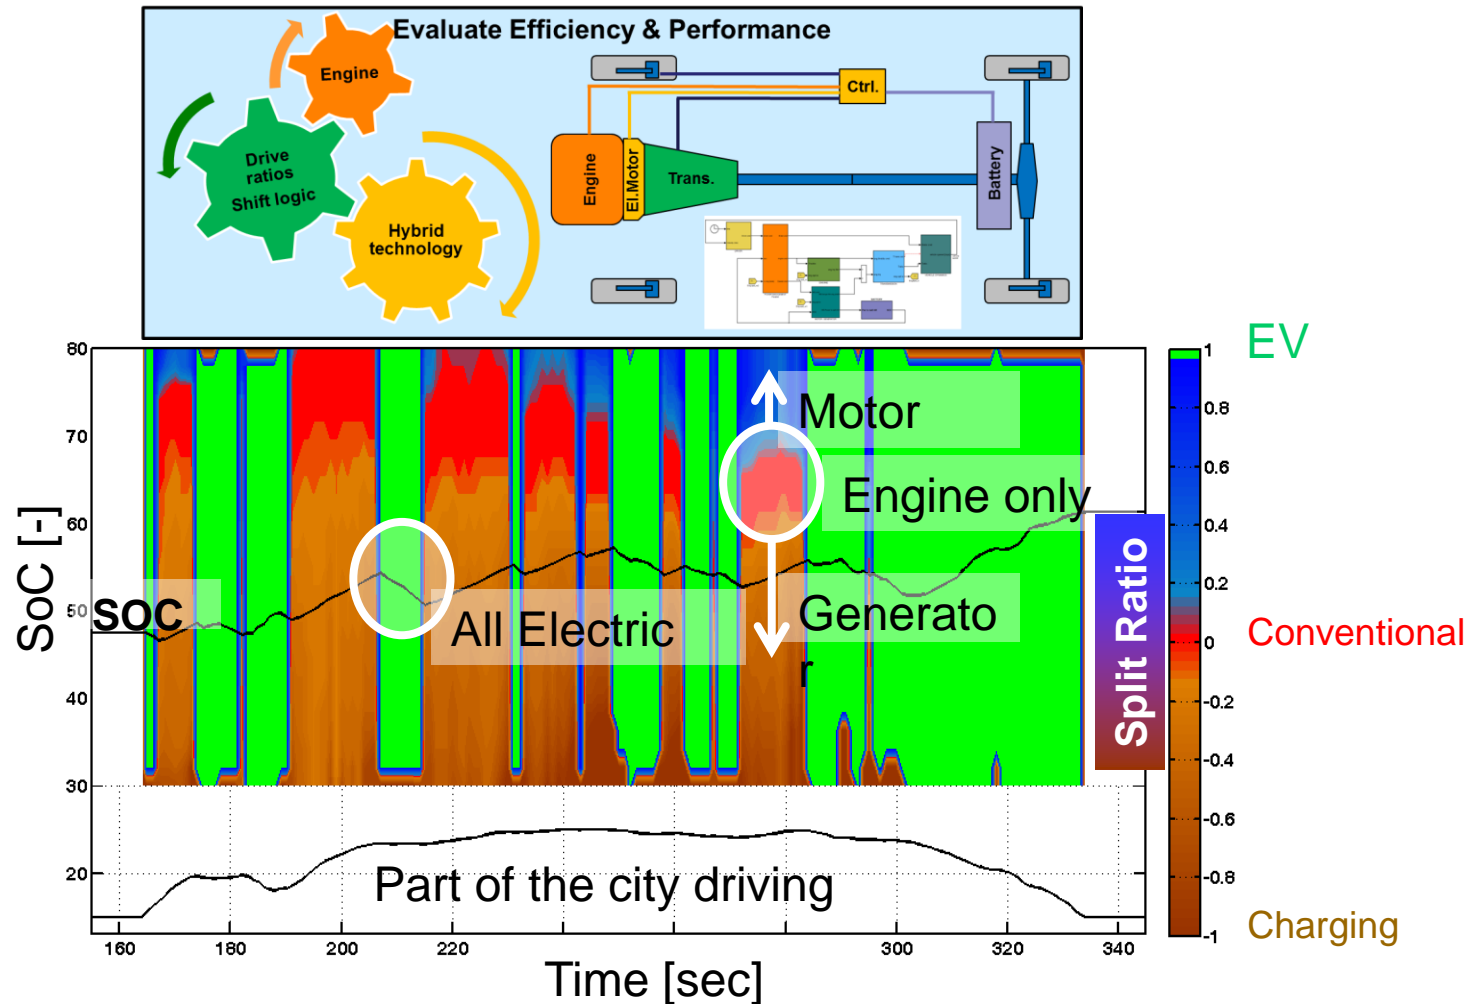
Evaluate Efficiency & Performance

Engine

Drive ratios Shift logic

Hybrid technology

Ctrl.

Engine

El.Motor

Trans.

Battery

80

70

60

50

40

30

20

SoC [-]

SOC

All Electric

Motor

Engine only

Generato r

Part of the city driving

160

180

200

220

300

320

340

Time [sec]

1

0.8

0.6

0.4

0.2

0

-0.2

-0.4

-0.6

-0.8

-1

Split Ratio

EV

Conventional

Charging